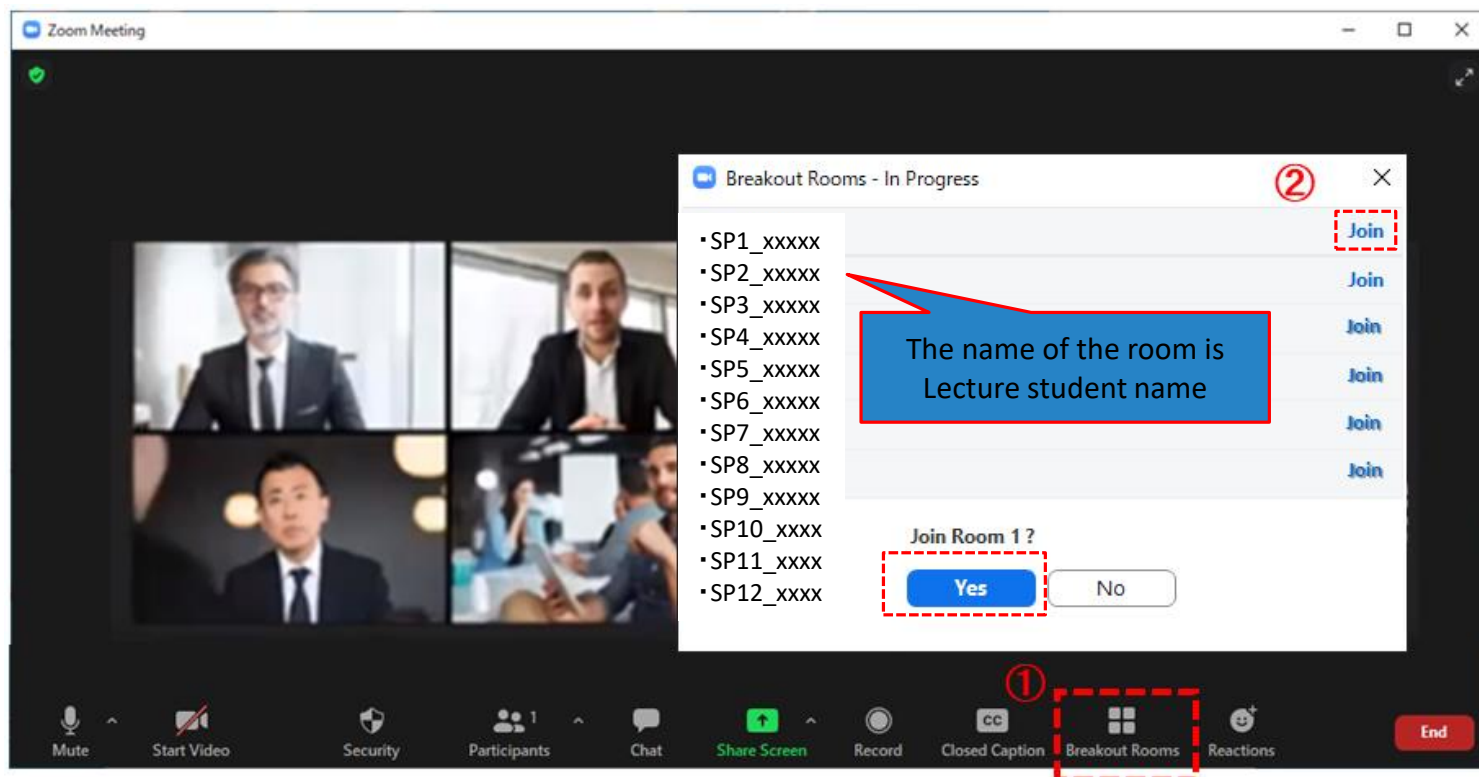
Zoom Meeting

Breakout Rooms - In Progress

②

・SP1_xxxxx
・SP2_xxxxx
・SP3_xxxxx
・SP4_xxxxx
・SP5_xxxxx
・SP6_xxxxx
・SP7_xxxxx
・SP8_xxxxx
・SP9_xxxxx
・SP10_xxxx
・SP11_xxxx
・SP12_xxxx

Join
Join
Join
Join
Join
Join

The name of the room is Lecture student name

Join Room 1 ?

Yes
No

①

Mute
Start Video
Security
Participants 1
Chat
Share Screen
Record
Closed Caption
Breakout Rooms
Reactions
End